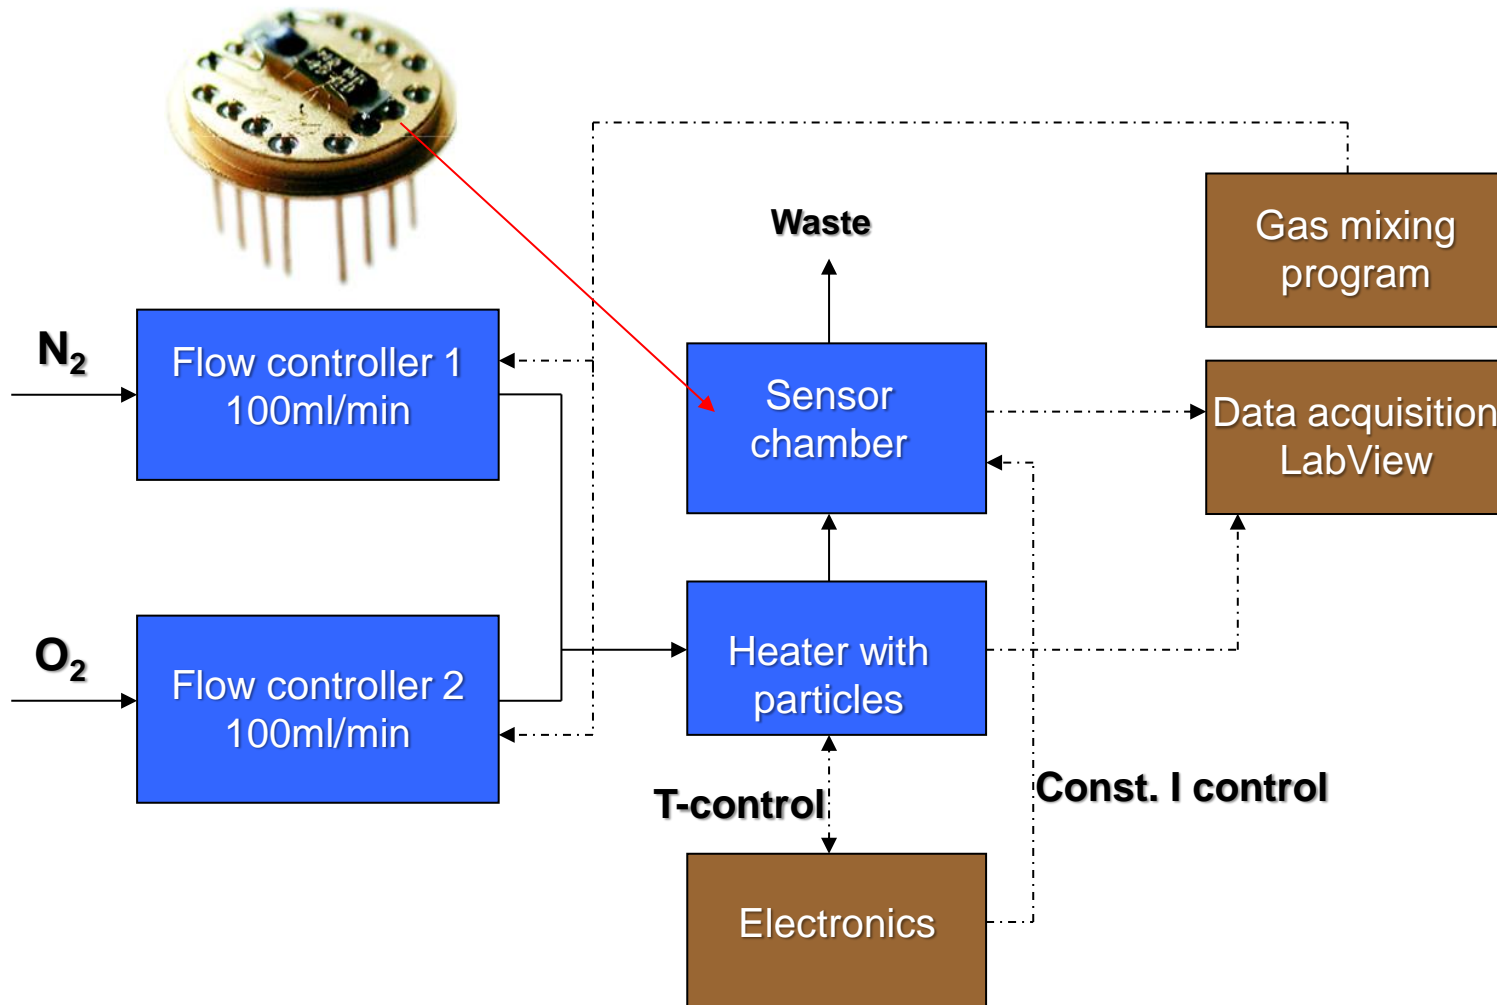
Waste

Gas mixing program

$N_2$

Flow controller 1 100ml/min

Sensor chamber

Data acquisition LabView

$O_2$

Flow controller 2 100ml/min

Heater with particles

T-control

Const. I control

Electronics